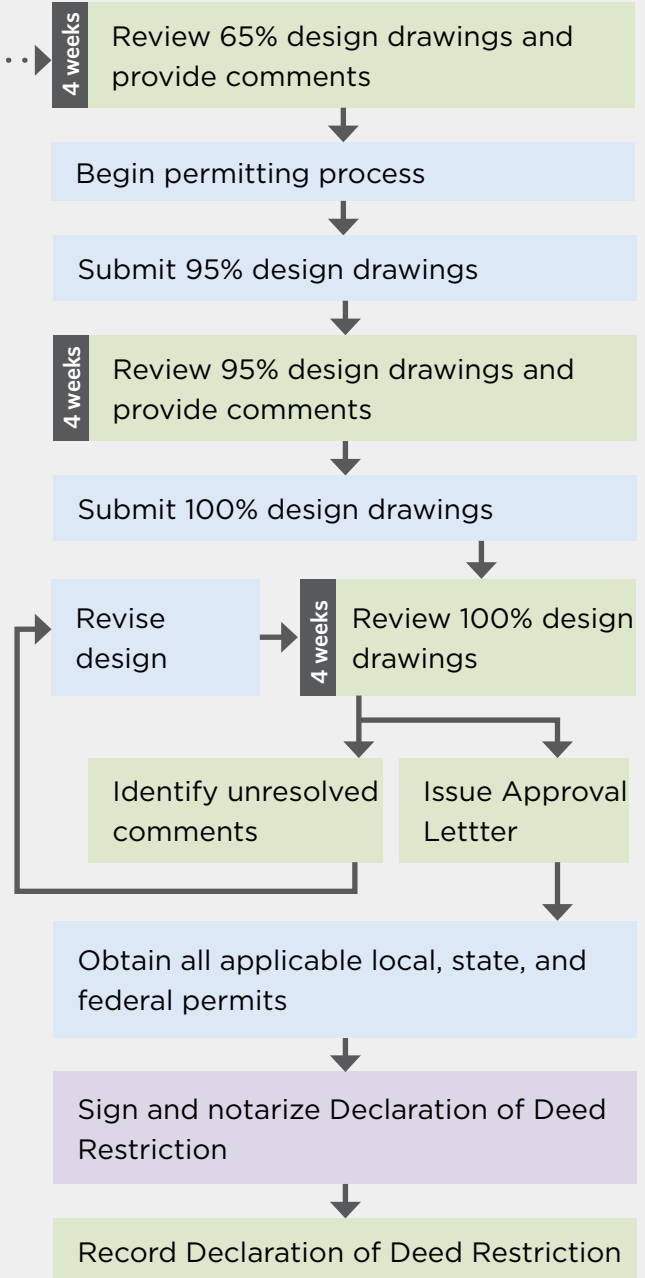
4 weeks
Review 65% design drawings and provide comments

Begin permitting process

Submit 95% design drawings

4 weeks
Review 95% design drawings and provide comments

Submit 100% design drawings

Revise design

4 weeks
Review 100% design drawings

Identify unresolved comments

Issue Approval Lettter

Obtain all applicable local, state, and federal permits

Sign and notarize Declaration of Deed Restriction

Record Declaration of Deed Restriction